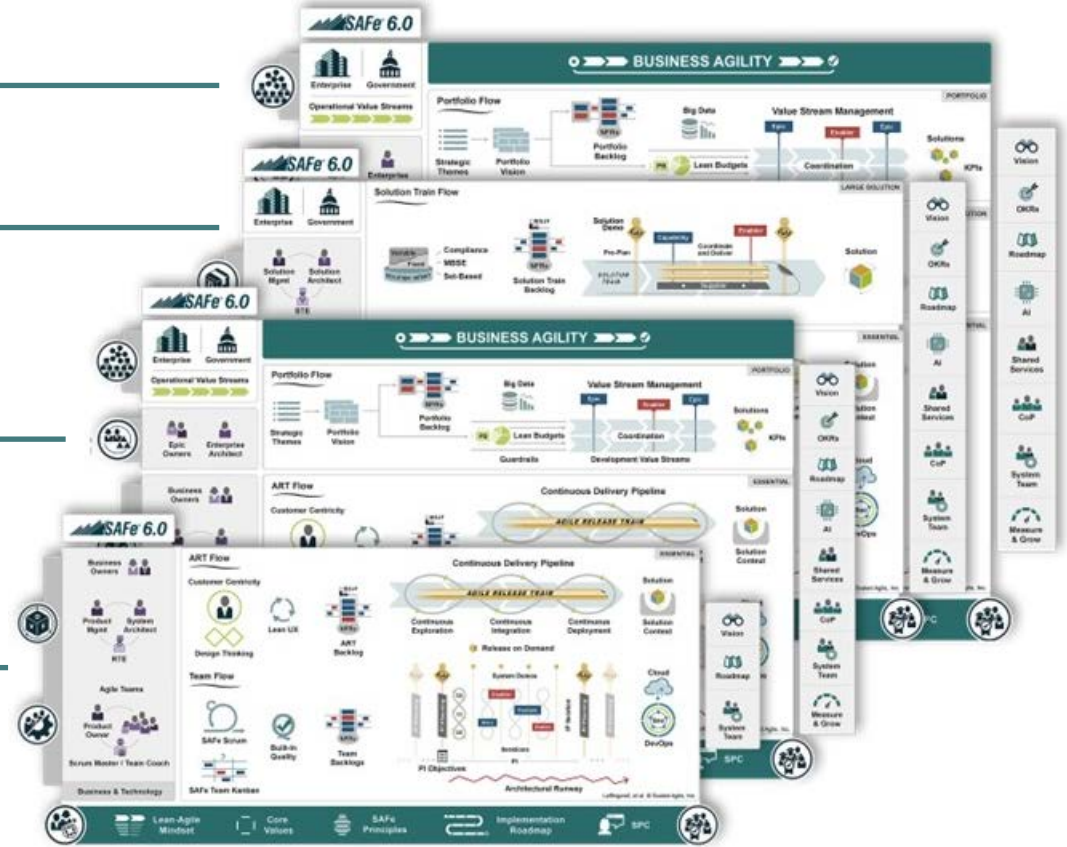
SAFe 6.0
Enterprise Government
Operational Value Streams
BUSINESS AGILITY
PORTFOLIO
Portfolio Flow
Strategic Themes
Portfolio Vision
Portfolio Backlog
Big Data
Lean Budgets
Value Stream Management
Epic Enabler Epic
Coordination
Solutions
KPIs
Vision
OKRs
Roadmap
AI
Shared Services
CoP
System Team
Measure & Grow

SAFe 6.0
Enterprise Government
Solution Mgmt Solution Architect
STE
Solution Train Flow
LARGE SOLUTION
Compliance
MBSE
Set-Based
Solution Train Backlog
Solution Demo
Pre-Plan
Capability
Coordinate and Deliver
Enabler
Solution
Vision
OKRs
Roadmap
AI
Shared Services
CoP
System Team
Measure & Grow

SAFe 6.0
Enterprise Government
Operational Value Streams
BUSINESS AGILITY
PORTFOLIO
Epic Owners Enterprise Architect
Portfolio Flow
Strategic Themes
Portfolio Vision
Portfolio Backlog
Big Data
Lean Budgets
Guardrails
Value Stream Management
Epic Enabler Epic
Coordination
Development Value Streams
Solutions
KPIs
Business Owners
ART Flow
ESSENTIAL
Customer Centricity
Continuous Delivery Pipeline
AGILE RELEASE TRAIN
Solution
Solution Context
Vision
OKRs
Roadmap
AI
Shared Services
CoP
System Team
Measure & Grow
SPC

SAFe 6.0
Business Owners
Product Mgmt System Architect
RTE
Agile Teams
Product Owner
Scrum Master / Team Coach
Business & Technology
ART Flow
ESSENTIAL
Customer Centricity
Design Thinking
Lean UX
ART Backlog
Team Flow
SAFe Scrum
SAFe Team Kanban
Built-In Quality
Team Backlogs
Continuous Delivery Pipeline
AGILE RELEASE TRAIN
Continuous Exploration
Continuous Integration
Continuous Deployment
Release on Demand
System Demos
Enabler
Feature
Story
Iterations
PI
PI Objectives
Architectural Runway
Solution
Solution Context
Cloud
DevOps
Vision
Roadmap
System Team
SPC
Leffingwell, et al. © Scaled Agile, Inc.
Lean-Agile Mindset
Core Values
SAFe Principles
Implementation Roadmap
SPC